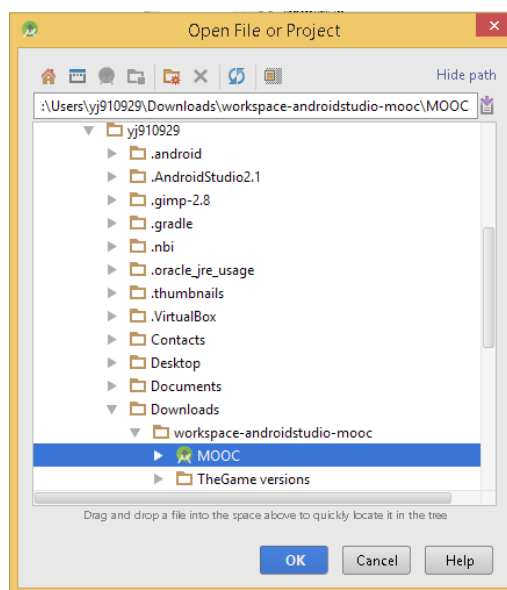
Open File or Project

Hide path

:\Users\yj910929\Downloads\workspace-androidstudio-mooc\MOOC

yj910929
.android
.AndroidStudio2.1
.gimp-2.8
.gradle
.nbi
.oracle_jre_usage
.thumbnails
.VirtualBox
Contacts
Desktop
Documents
Downloads
workspace-androidstudio-mooc
MOOC
TheGame versions

Drag and drop a file into the space above to quickly locate it in the tree

OK
Cancel
Help